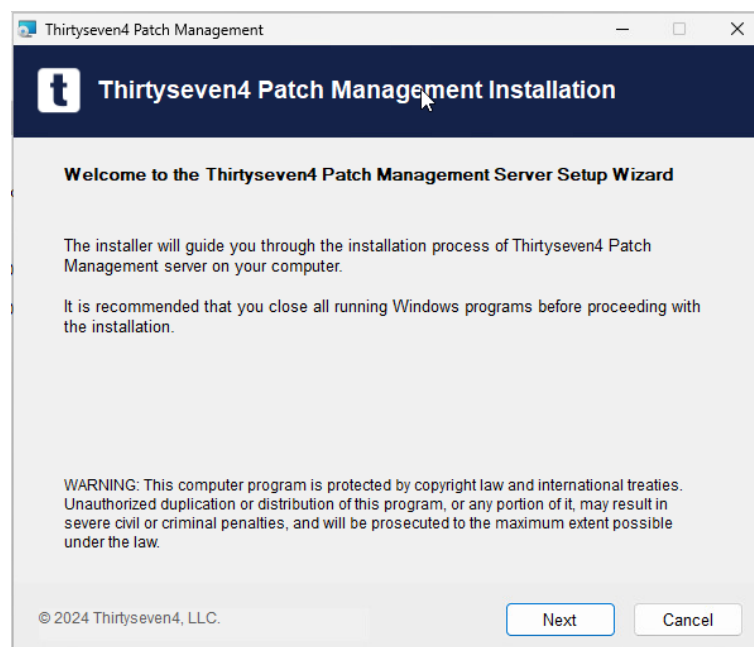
Thirtyseven4 Patch Management

t

Thirtyseven4 Patch Management Installation

Welcome to the Thirtyseven4 Patch Management Server Setup Wizard

The installer will guide you through the installation process of Thirtyseven4 Patch Management server on your computer.

It is recommended that you close all running Windows programs before proceeding with the installation.

WARNING: This computer program is protected by copyright law and international treaties. Unauthorized duplication or distribution of this program, or any portion of it, may result in severe civil or criminal penalties, and will be prosecuted to the maximum extent possible under the law.

© 2024 Thirtyseven4, LLC.

Next

Cancel